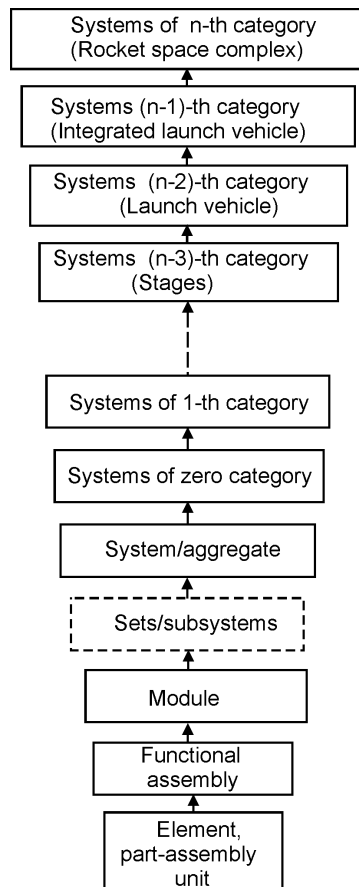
Systems of n-th category (Rocket space complex)

Systems (n-1)-th category (Integrated launch vehicle)

Systems (n-2)-th category (Launch vehicle)

Systems (n-3)-th category (Stages)

Systems of 1-th category

Systems of zero category

System/aggregate

Sets/subsystems

Module

Functional assembly

Element, part-assembly unit